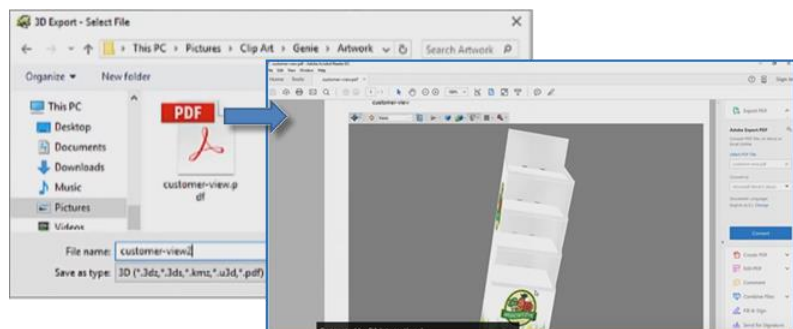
3D Export - Select File

This PC › Pictures › Clip Art › Genie › Artwork

Search Artwork

Organize ▾

New folder

This PC

Desktop

Documents

Downloads

Music

Pictures

Videos

PDF

customer-view.pdf

File name: customer-view2

Save as type: 3D (*.3dz,*.3ds,*.kmz,*.u3d,*.pdf)

customer-view.pdf - Adobe Acrobat Reader DC

File Edit View Window Help

Home Tools customer-view.pdf

customer-view

Sign In

Export PDF

Adobe Export PDF

Convert

Create PDF

Edit PDF

Comment

Combine Files

Fill & Sign

Send for Signature